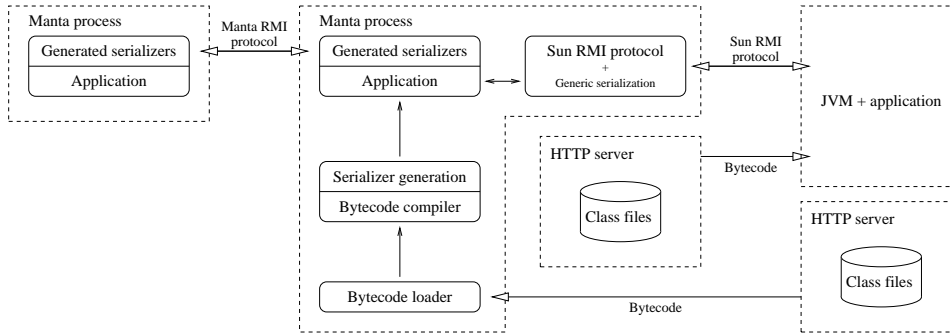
Manta process

Generated serializers

Application

Manta RMI protocol

Manta process

Generated serializers

Application

Sun RMI protocol
+
Generic serialization

Sun RMI protocol

JVM + application

Serializer generation

Bytecode compiler

HTTP server

Class files

Bytecode

HTTP server

Class files

Bytecode loader

Bytecode